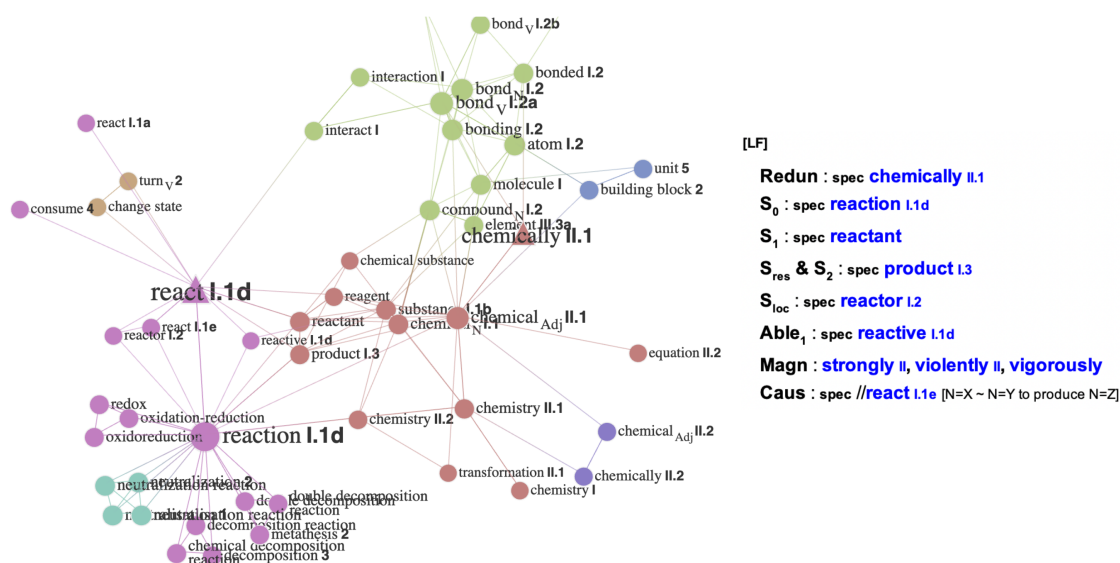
bond $_V$ I.2b
interaction I
bond $_N$ I.2
bonded I.2
bond $_V$ I.2a
react I.1a
interact I
bonding I.2
atom I.2
unit 5
turn $_V$ 2
molecule I
building block 2
consume 4
change state
compound $_N$ I.2
element III.3a
chemically II.1
chemical substance
react I.1d
reagent
substance I.1b
chemical $_N$ I.1
chemical $_{Adj}$ II.1
reactant
react I.1e
reactor I.2
reactive I.1d
product I.3
equation II.2
redox
chemistry II.1
oxidation-reduction
chemistry II.2
oxidoreduction
reaction I.1d
chemical $_{Adj}$ II.2
neutralization 2
neutralization reaction
transformation II.1
chemically II.2
chemistry I
double decomposition
double decomposition reaction
neutralization 1
decomposition reaction
metathesis 2
chemical decomposition reaction
decomposition 3

[LF]
Redun : spec chemically II.1
$S_0$ : spec reaction I.1d
$S_1$ : spec reactant
$S_{res}$ & $S_2$ : spec product I.3
$S_{loc}$ : spec reactor I.2
$Able_1$ : spec reactive I.1d
Magn : strongly II, violently II, vigorously
Caus : spec //react I.1e [N=X ~ N=Y to produce N=Z]